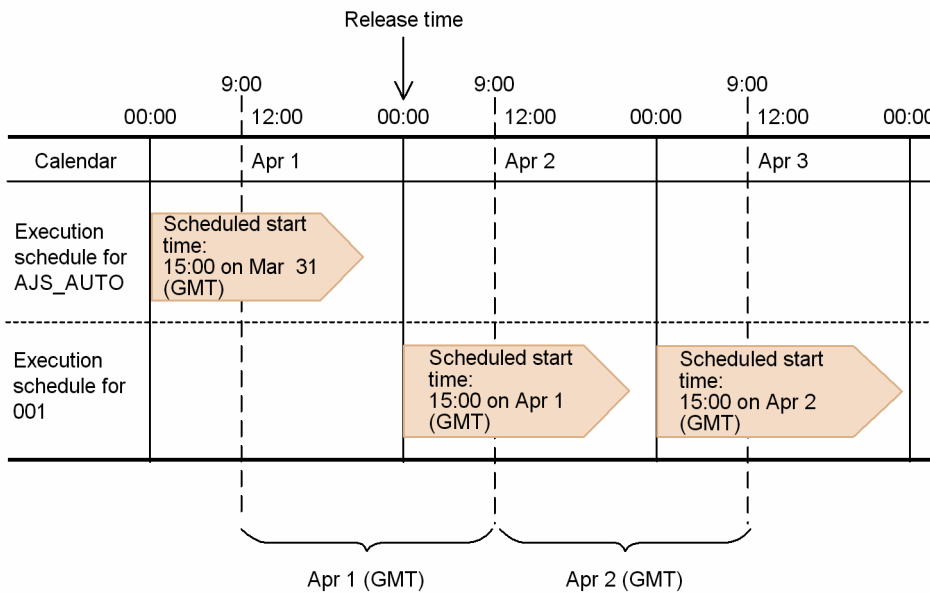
Release time

9:00 9:00 9:00

00:00 12:00 00:00 12:00 00:00 12:00 00:00

| Calendar | Apr 1 | Apr 2 | Apr 3 |
|---|---|---|---|
| Execution schedule for AJS_AUTO | Scheduled start time: 15:00 on Mar 31 (GMT) | | |
| Execution schedule for 001 | | Scheduled start time: 15:00 on Apr 1 (GMT) | Scheduled start time: 15:00 on Apr 2 (GMT) |

Apr 1 (GMT) Apr 2 (GMT)